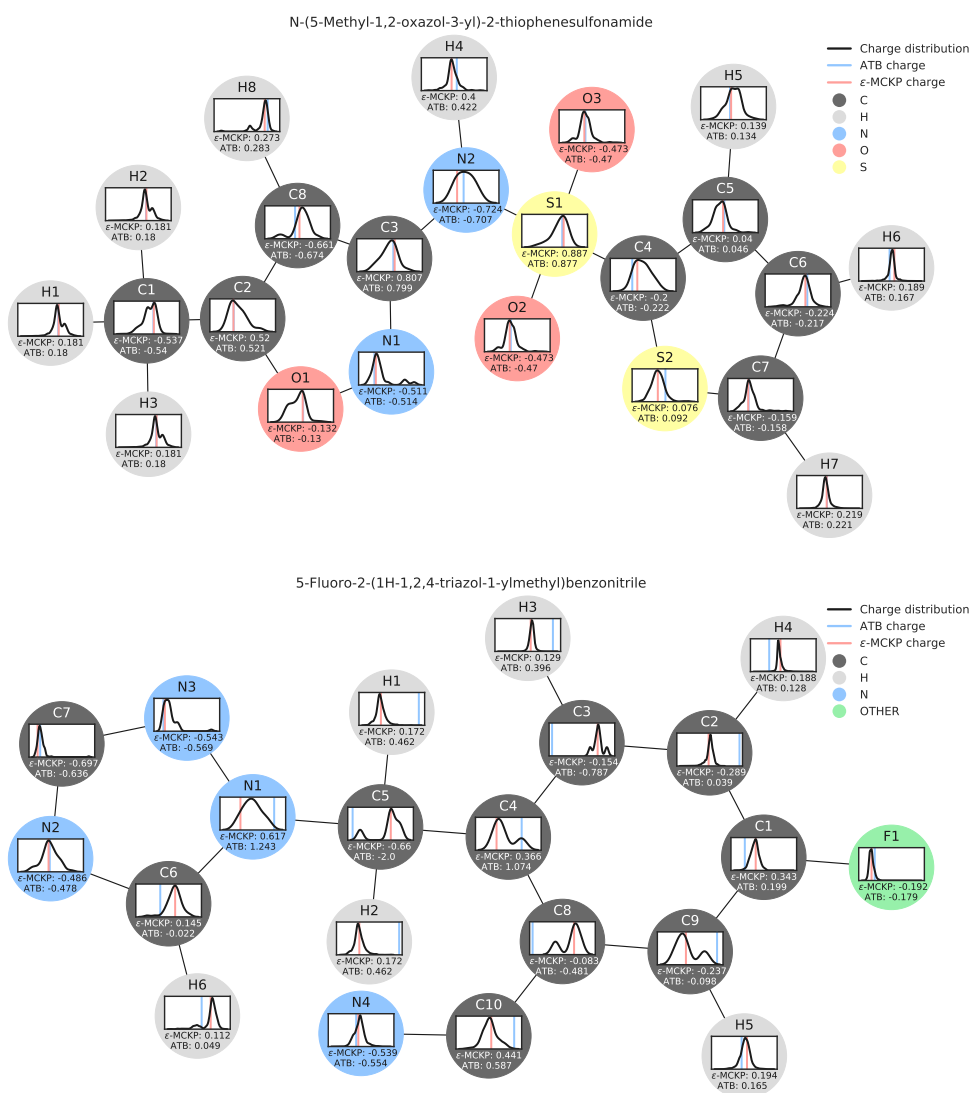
N-(5-Methyl-1,2-oxazol-3-yl)-2-thiophenesulfonamide

Charge distribution
ATB charge
$\varepsilon$-MCKP charge
C
H
N
O
S

H4
$\varepsilon$-MCKP: 0.4
ATB: 0.422

H8
$\varepsilon$-MCKP: 0.273
ATB: 0.283

O3
$\varepsilon$-MCKP: -0.473
ATB: -0.47

H5
$\varepsilon$-MCKP: 0.139
ATB: 0.134

H2
$\varepsilon$-MCKP: 0.181
ATB: 0.18

N2
$\varepsilon$-MCKP: -0.724
ATB: -0.707

C8
$\varepsilon$-MCKP: -0.661
ATB: -0.674

S1
$\varepsilon$-MCKP: 0.887
ATB: 0.877

C5
$\varepsilon$-MCKP: 0.04
ATB: 0.046

C3
$\varepsilon$-MCKP: 0.807
ATB: 0.799

C4
$\varepsilon$-MCKP: -0.2
ATB: -0.222

H6
$\varepsilon$-MCKP: 0.189
ATB: 0.167

C6
$\varepsilon$-MCKP: -0.224
ATB: -0.217

H1
$\varepsilon$-MCKP: 0.181
ATB: 0.18

C1
$\varepsilon$-MCKP: -0.537
ATB: -0.54

C2
$\varepsilon$-MCKP: 0.52
ATB: 0.521

O2
$\varepsilon$-MCKP: -0.473
ATB: -0.47

N1
$\varepsilon$-MCKP: -0.511
ATB: -0.514

S2
$\varepsilon$-MCKP: 0.076
ATB: 0.092

C7
$\varepsilon$-MCKP: -0.159
ATB: -0.158

H3
$\varepsilon$-MCKP: 0.181
ATB: 0.18

O1
$\varepsilon$-MCKP: -0.132
ATB: -0.13

H7
$\varepsilon$-MCKP: 0.219
ATB: 0.221

5-Fluoro-2-(1H-1,2,4-triazol-1-ylmethyl)benzonitrile

Charge distribution
ATB charge
$\varepsilon$-MCKP charge
C
H
N
OTHER

H3
$\varepsilon$-MCKP: 0.129
ATB: 0.396

H4
$\varepsilon$-MCKP: 0.188
ATB: 0.128

H1
$\varepsilon$-MCKP: 0.172
ATB: 0.462

C7
$\varepsilon$-MCKP: -0.697
ATB: -0.636

N3
$\varepsilon$-MCKP: -0.543
ATB: -0.569

C3
$\varepsilon$-MCKP: -0.154
ATB: -0.787

C2
$\varepsilon$-MCKP: -0.289
ATB: 0.039

N1
$\varepsilon$-MCKP: 0.617
ATB: 1.243

C5
$\varepsilon$-MCKP: -0.66
ATB: -2.0

C4
$\varepsilon$-MCKP: 0.366
ATB: 1.074

C1
$\varepsilon$-MCKP: 0.343
ATB: 0.199

F1
$\varepsilon$-MCKP: -0.192
ATB: -0.179

N2
$\varepsilon$-MCKP: -0.486
ATB: -0.478

C6
$\varepsilon$-MCKP: 0.145
ATB: -0.022

C8
$\varepsilon$-MCKP: -0.083
ATB: -0.481

C9
$\varepsilon$-MCKP: -0.237
ATB: -0.098

H2
$\varepsilon$-MCKP: 0.172
ATB: 0.462

H6
$\varepsilon$-MCKP: 0.112
ATB: 0.049

N4
$\varepsilon$-MCKP: -0.539
ATB: -0.554

C10
$\varepsilon$-MCKP: 0.441
ATB: 0.587

H5
$\varepsilon$-MCKP: 0.194
ATB: 0.165